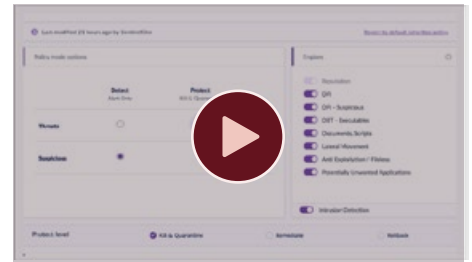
Last modified 25 hours ago by SentinelOne

Revert to default protection policy

Policy mode options

Detect
Alert Only

Protect
Kill & Quarantine

Threats

Suspicious

Engines

Reputation

DFI

DFI - Suspicious

DFI - Executables

Documents, Scripts

Lateral Movement

Anti Exploitation / Fileless

Potentially Unwanted Applications

Intrusion Detection

Protect level

Kill & Quarantine

Remediate

Rollback